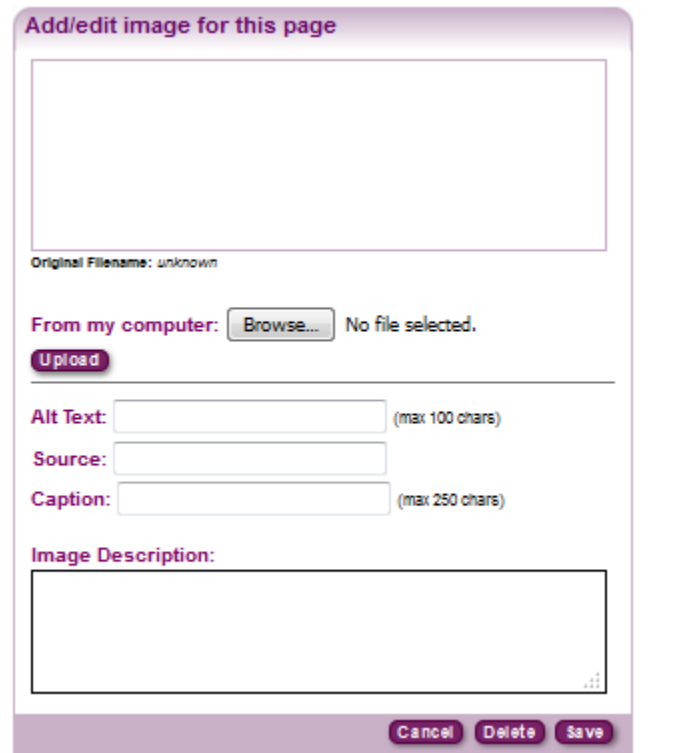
Add/edit image for this page

Original Filename: unknown

From my computer: Browse... No file selected.

Upload

Alt Text: (max 100 chars)

Source:

Caption: (max 250 chars)

Image Description:

Cancel Delete Save